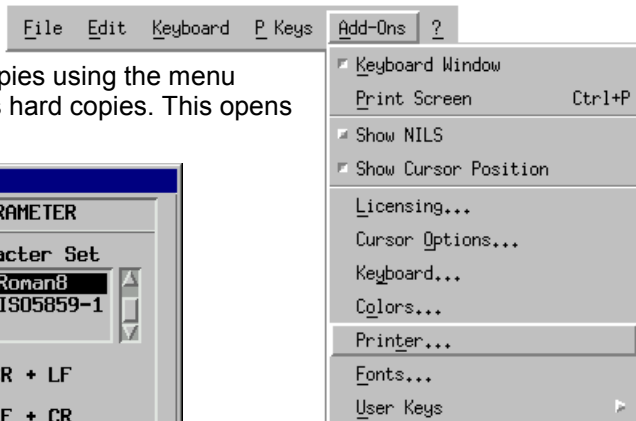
File Edit Keyboard P Keys Add-Ons ?

pies using the menu
s hard copies. This opens

RAMETER

acter Set
Roman8
ISO5859-1

R + LF

F + CR

Keyboard Window
Print Screen Ctrl+P
Show NILS
Show Cursor Position
Licensing...
Cursor Options...
Keyboard...
Colors...
Printer...
Fonts...
User Keys